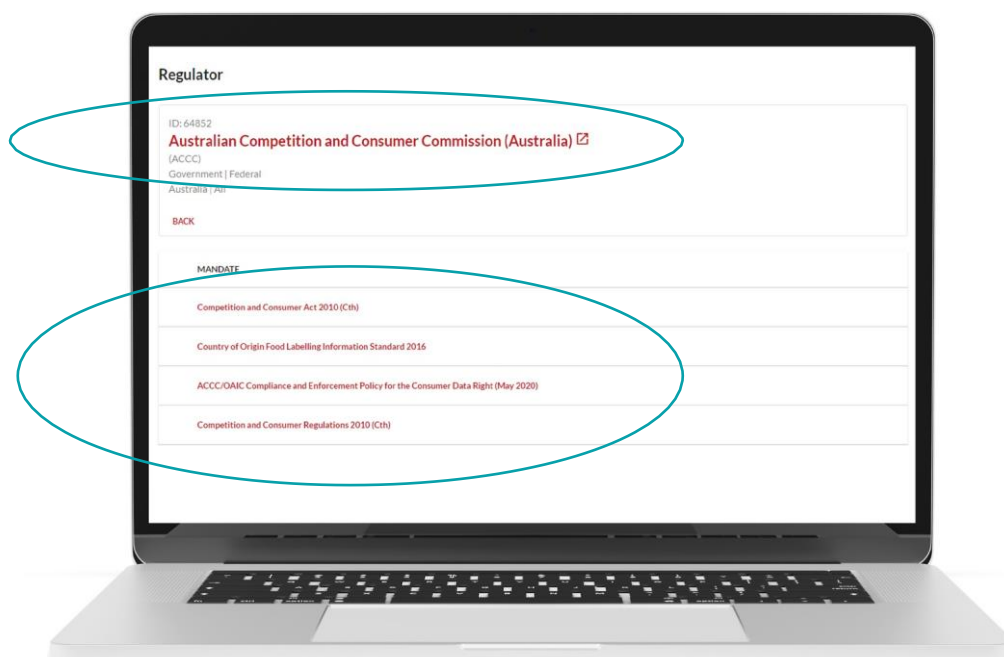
Regulator

ID: 64852
Australian Competition and Consumer Commission (Australia)
(ACCC)
Government | Federal
Australia | All

BACK

MANDATE

Competition and Consumer Act 2010 (Cth)

Country of Origin Food Labelling Information Standard 2016

ACCC/OAIC Compliance and Enforcement Policy for the Consumer Data Right (May 2020)

Competition and Consumer Regulations 2010 (Cth)